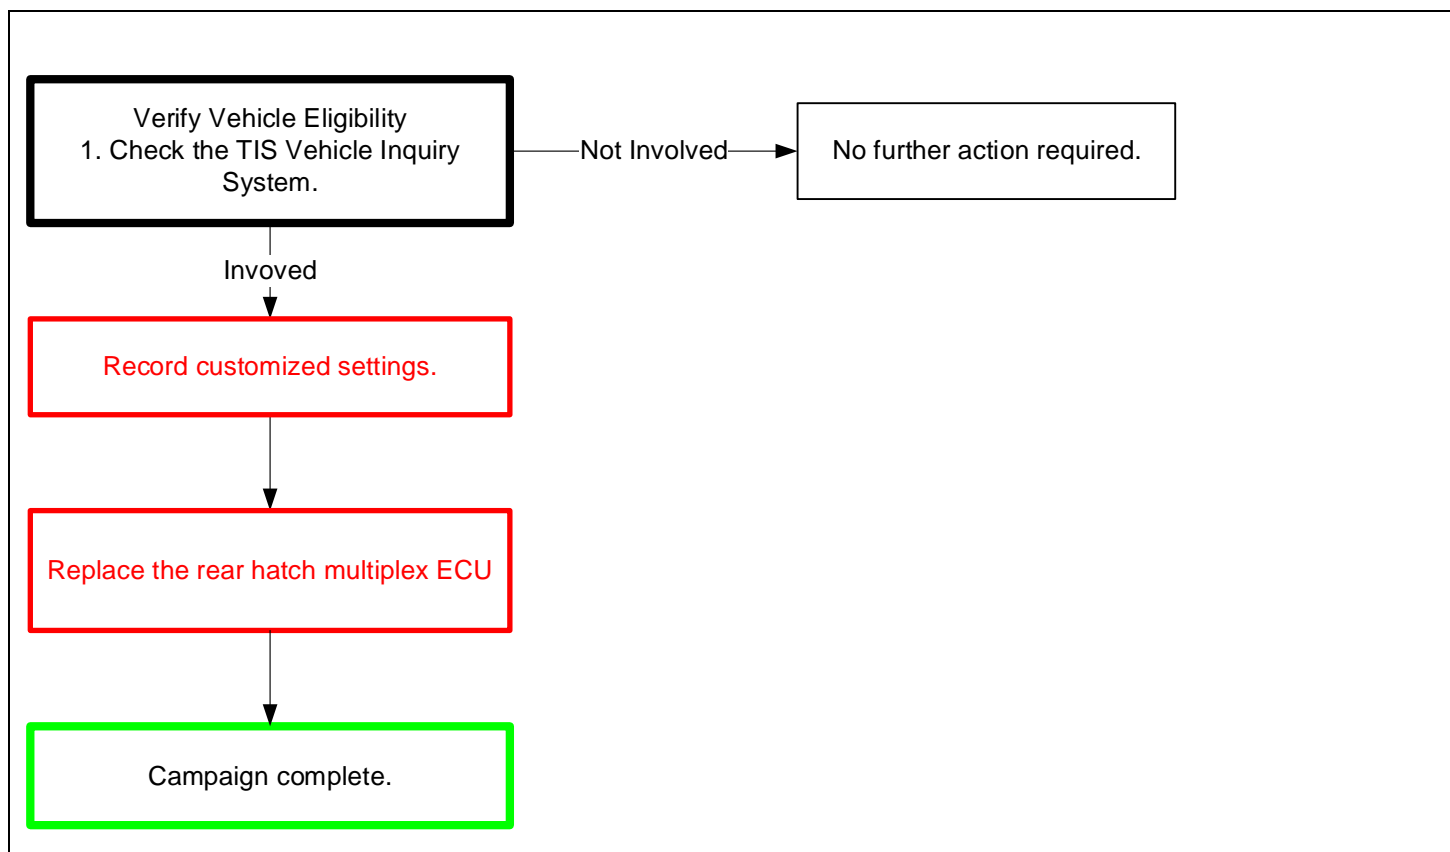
Verify Vehicle Eligibility
1. Check the TIS Vehicle Inquiry System.

Not Involved

No further action required.

Invoved

Record customized settings.

Replace the rear hatch multiplex ECU

Campaign complete.